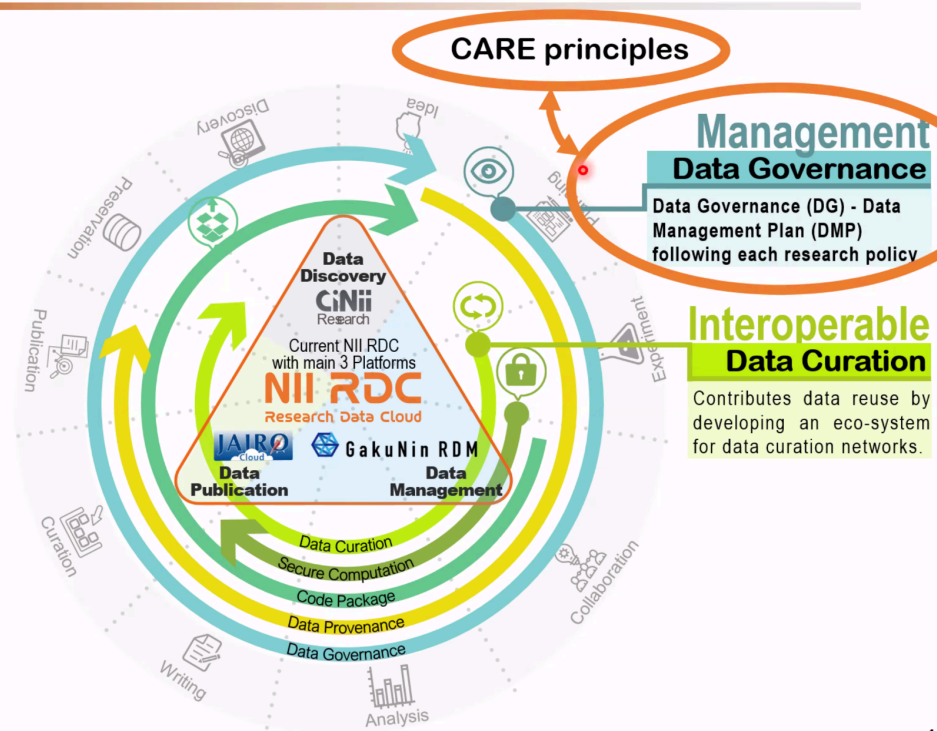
CARE principles

Management
Data Governance
Data Governance (DG) - Data Management Plan (DMP) following each research policy

Interoperable
Data Curation
Contributes data reuse by developing an eco-system for data curation networks.

Idea
Discovery
Preservation
Publication
Curation
Writing
Analysis
Collaboration
Experiment
Planning

Data Discovery
CiNii Research
Current NII RDC with main 3 Platforms
NII RDC
Research Data Cloud
JAIRO Cloud
GakuNin RDM
Data Publication
Data Management

Data Curation
Secure Computation
Code Package
Data Provenance
Data Governance